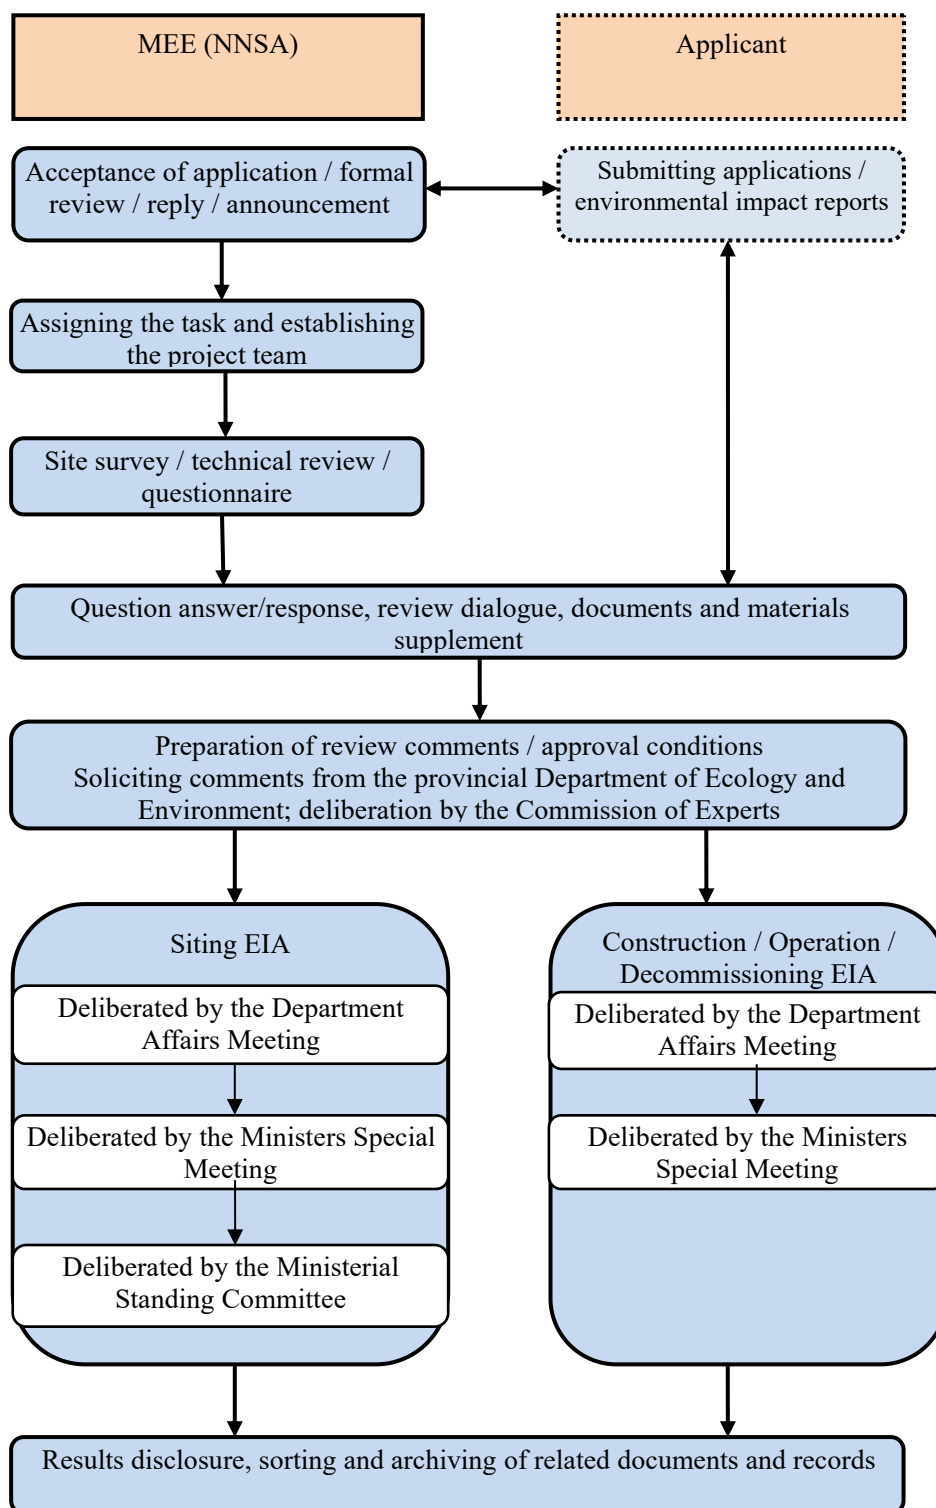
MEE (NNSA)

Applicant

Acceptance of application / formal review / reply / announcement

Submitting applications / environmental impact reports

Assigning the task and establishing the project team

Site survey / technical review / questionnaire

Question answer/response, review dialogue, documents and materials supplement

Preparation of review comments / approval conditions
Soliciting comments from the provincial Department of Ecology and Environment; deliberation by the Commission of Experts

Siting EIA

Deliberated by the Department Affairs Meeting

Deliberated by the Ministers Special Meeting

Deliberated by the Ministerial Standing Committee

Construction / Operation / Decommissioning EIA

Deliberated by the Department Affairs Meeting

Deliberated by the Ministers Special Meeting

Results disclosure, sorting and archiving of related documents and records